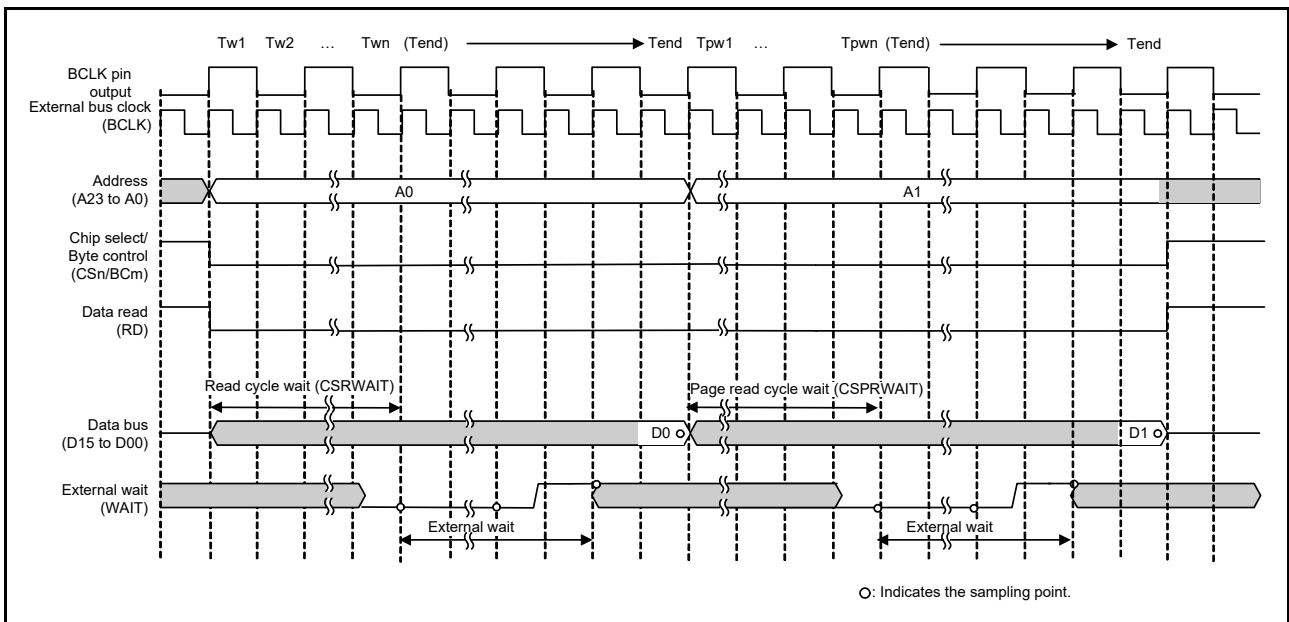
Tw1 Tw2 … Twn (Tend) Tend Tpw1 … Tpwn (Tend) Tend

BCLK pin output

External bus clock (BCLK)

Address (A23 to A0)

A0

A1

Chip select/ Byte control (CSn/BCm)

Data read (RD)

Read cycle wait (CSRWAIT)

Page read cycle wait (CSPRWAIT)

Data bus (D15 to D00)

D0

D1

External wait (WAIT)

External wait

External wait

○: Indicates the sampling point.